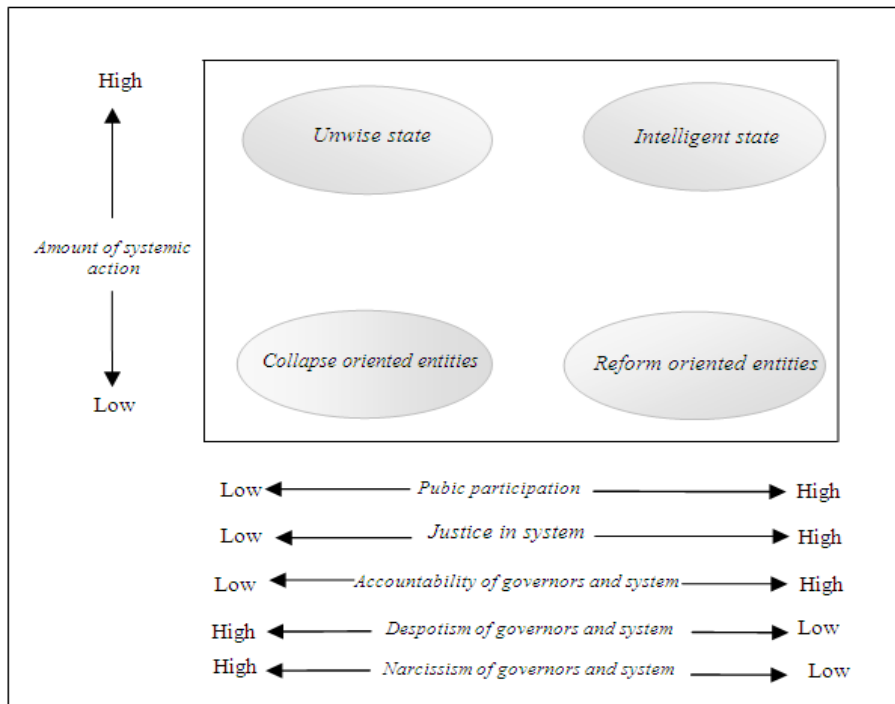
High

Amount of systemic action

Low

Unwise state

Intelligent state

Collapse oriented entities

Reform oriented entities

Low Pubic participation High

Low Justice in system High

Low Accountability of governors and system High

High Despotism of governors and system Low

High Narcissism of governors and system Low